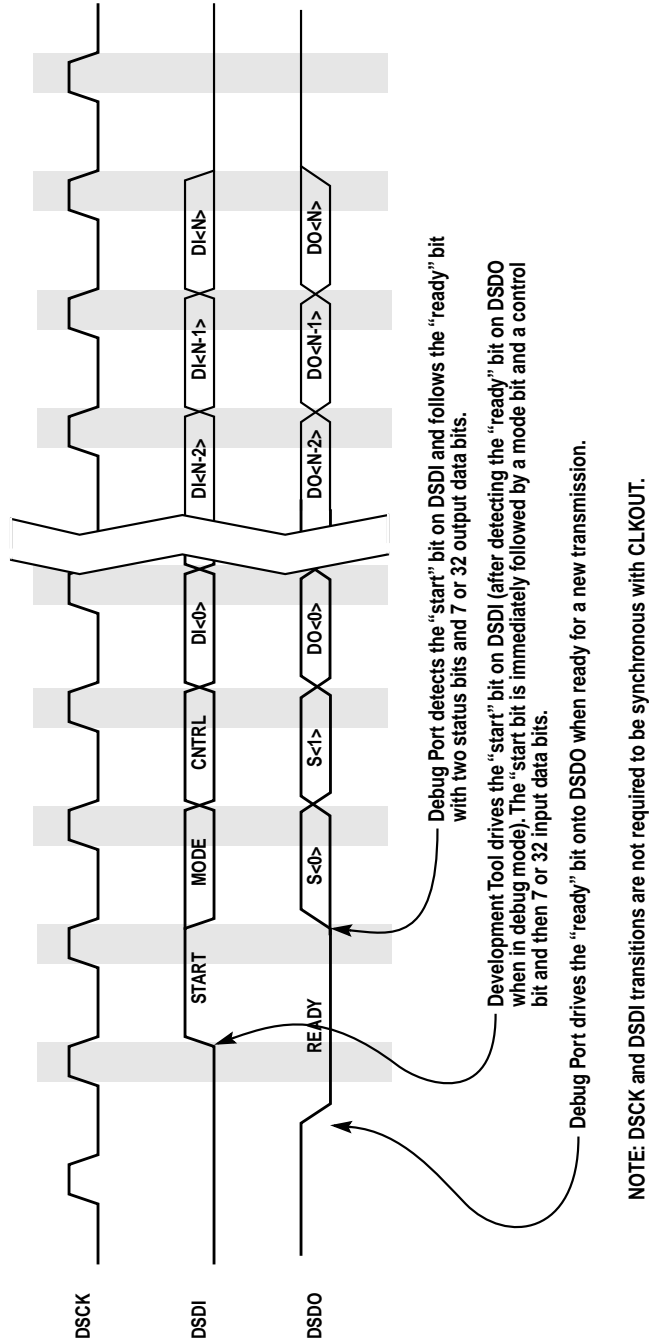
DSCK

DSDI

DSDO

START

MODE

CNTRL

DI<0>

DI<N-2>

DI<N-1>

DI<N>

READY

S<0>

S<1>

DO<0>

DO<N-2>

DO<N-1>

DO<N>

Debug Port detects the "start" bit on DSDI and follows the "ready" bit with two status bits and 7 or 32 output data bits.

Development Tool drives the "start" bit on DSDI (after detecting the "ready" bit on DSDO when in debug mode). The "start bit is immediately followed by a mode bit and a control bit and then 7 or 32 input data bits.

Debug Port drives the "ready" bit onto DSDO when ready for a new transmission.

NOTE: DSCK and DSDI transitions are not required to be synchronous with CLKOUT.